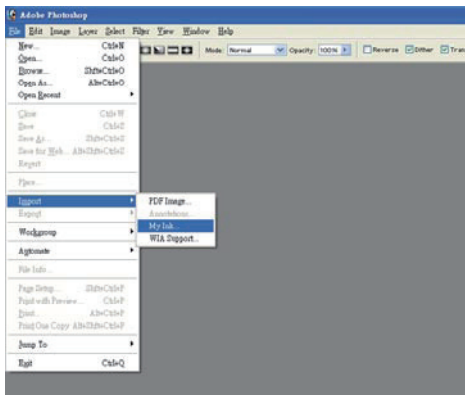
Adobe Photoshop

File Edit Image Layer Select Filter View Window Help

Mode: Normal Opacity: 100% Reverse Dither Tran

New... Ctrl+N
Open... Ctrl+O
Browse... Shift+Ctrl+O
Open As... Alt+Ctrl+O
Open Recent

Close Ctrl+W
Save Ctrl+S
Save As... Shift+Ctrl+S
Save for Web... Alt+Shift+Ctrl+S
Revert

Place...

Import
Export

Workgroup

Automate

File Info...

Page Setup... Shift+Ctrl+P
Print with Preview... Ctrl+P
Print... Alt+Ctrl+P
Print One Copy Alt+Shift+Ctrl+P

Jump To

Exit Ctrl+Q

PDF Image...
Annotations...
My Ink...
WIA Support...